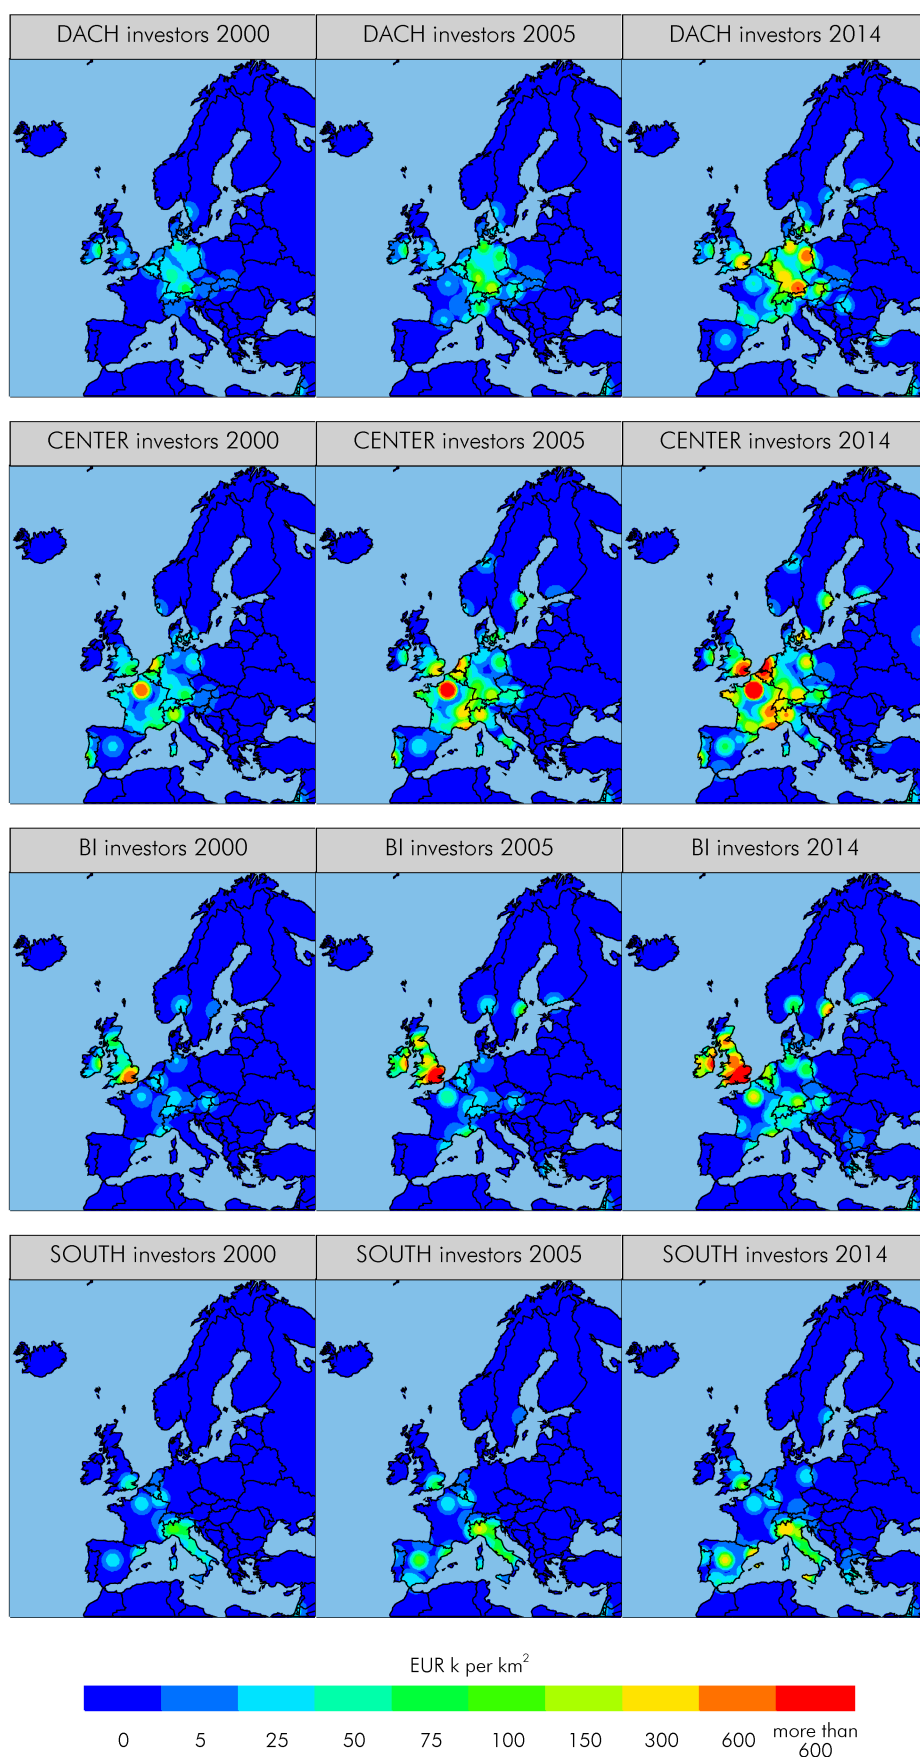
DACH investors 2000

DACH investors 2005

DACH investors 2014

CENTER investors 2000

CENTER investors 2005

CENTER investors 2014

BI investors 2000

BI investors 2005

BI investors 2014

SOUTH investors 2000

SOUTH investors 2005

SOUTH investors 2014

EUR k per km$^2$

0 5 25 50 75 100 150 300 600 more than 600